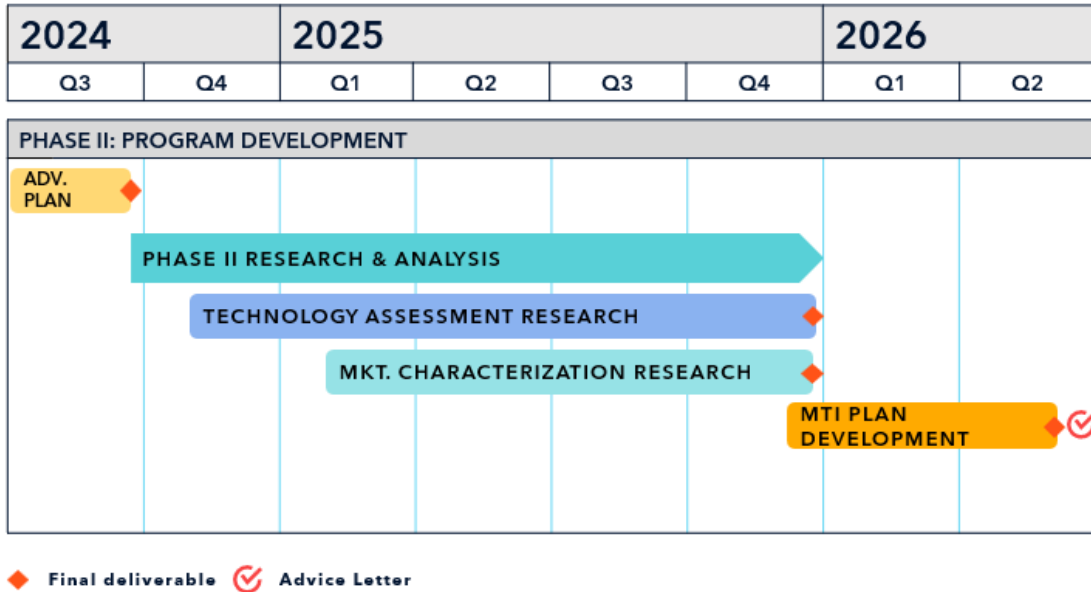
| 2024 | | 2025 | | | | 2026 | |
|---|---|---|---|---|---|---|---|
| Q3 | Q4 | Q1 | Q2 | Q3 | Q4 | Q1 | Q2 |

PHASE II: PROGRAM DEVELOPMENT

ADV. PLAN

PHASE II RESEARCH & ANALYSIS

TECHNOLOGY ASSESSMENT RESEARCH

MKT. CHARACTERIZATION RESEARCH

MTI PLAN DEVELOPMENT

Final deliverable Advice Letter